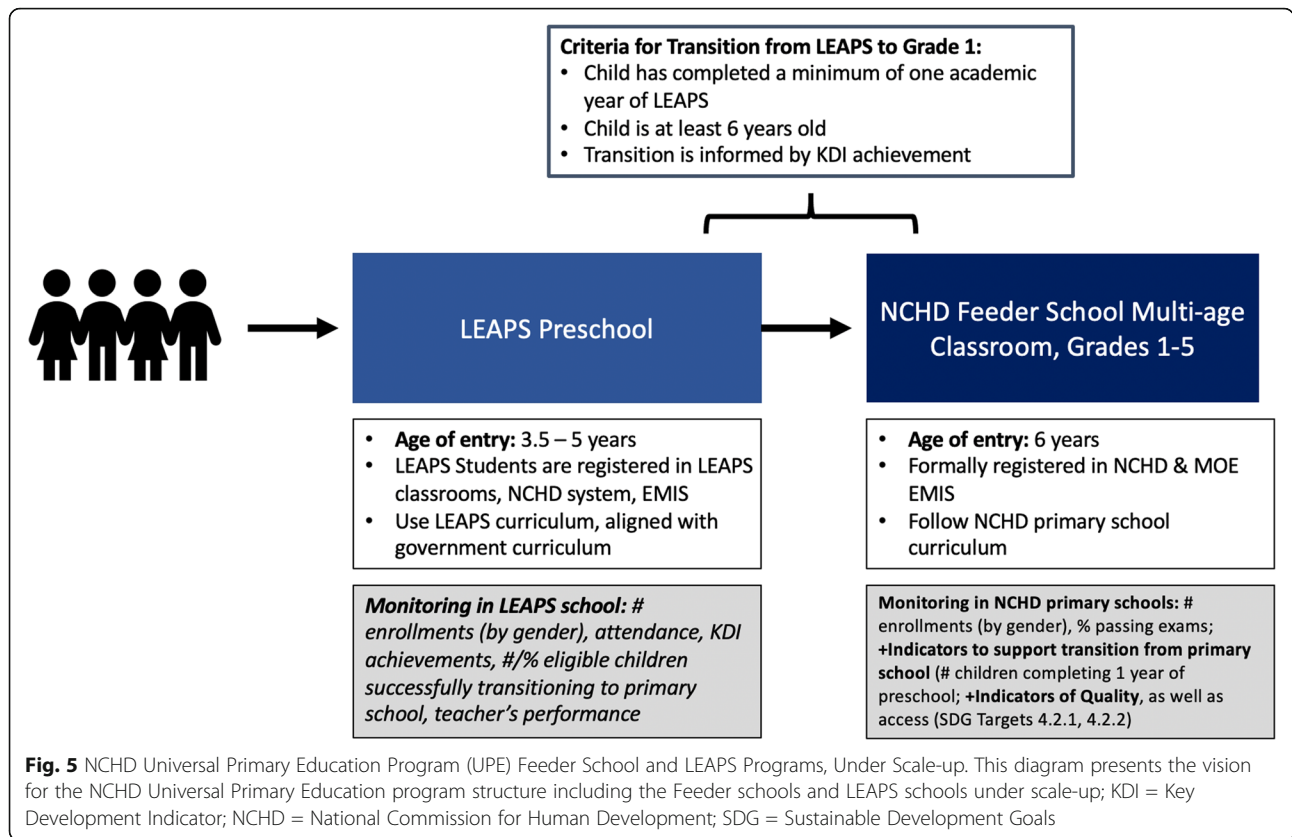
Criteria for Transition from LEAPS to Grade 1:
• Child has completed a minimum of one academic year of LEAPS
• Child is at least 6 years old
• Transition is informed by KDI achievement

LEAPS Preschool

NCHD Feeder School Multi-age Classroom, Grades 1-5

• Age of entry: 3.5 – 5 years
• LEAPS Students are registered in LEAPS classrooms, NCHD system, EMIS
• Use LEAPS curriculum, aligned with government curriculum

• Age of entry: 6 years
• Formally registered in NCHD & MOE EMIS
• Follow NCHD primary school curriculum

Monitoring in LEAPS school: # enrollments (by gender), attendance, KDI achievements, #/% eligible children successfully transitioning to primary school, teacher's performance

Monitoring in NCHD primary schools: # enrollments (by gender), % passing exams; +Indicators to support transition from primary school (# children completing 1 year of preschool; +Indicators of Quality, as well as access (SDG Targets 4.2.1, 4.2.2)

Fig. 5 NCHD Universal Primary Education Program (UPE) Feeder School and LEAPS Programs, Under Scale-up. This diagram presents the vision for the NCHD Universal Primary Education program structure including the Feeder schools and LEAPS schools under scale-up; KDI = Key Development Indicator; NCHD = National Commission for Human Development; SDG = Sustainable Development Goals